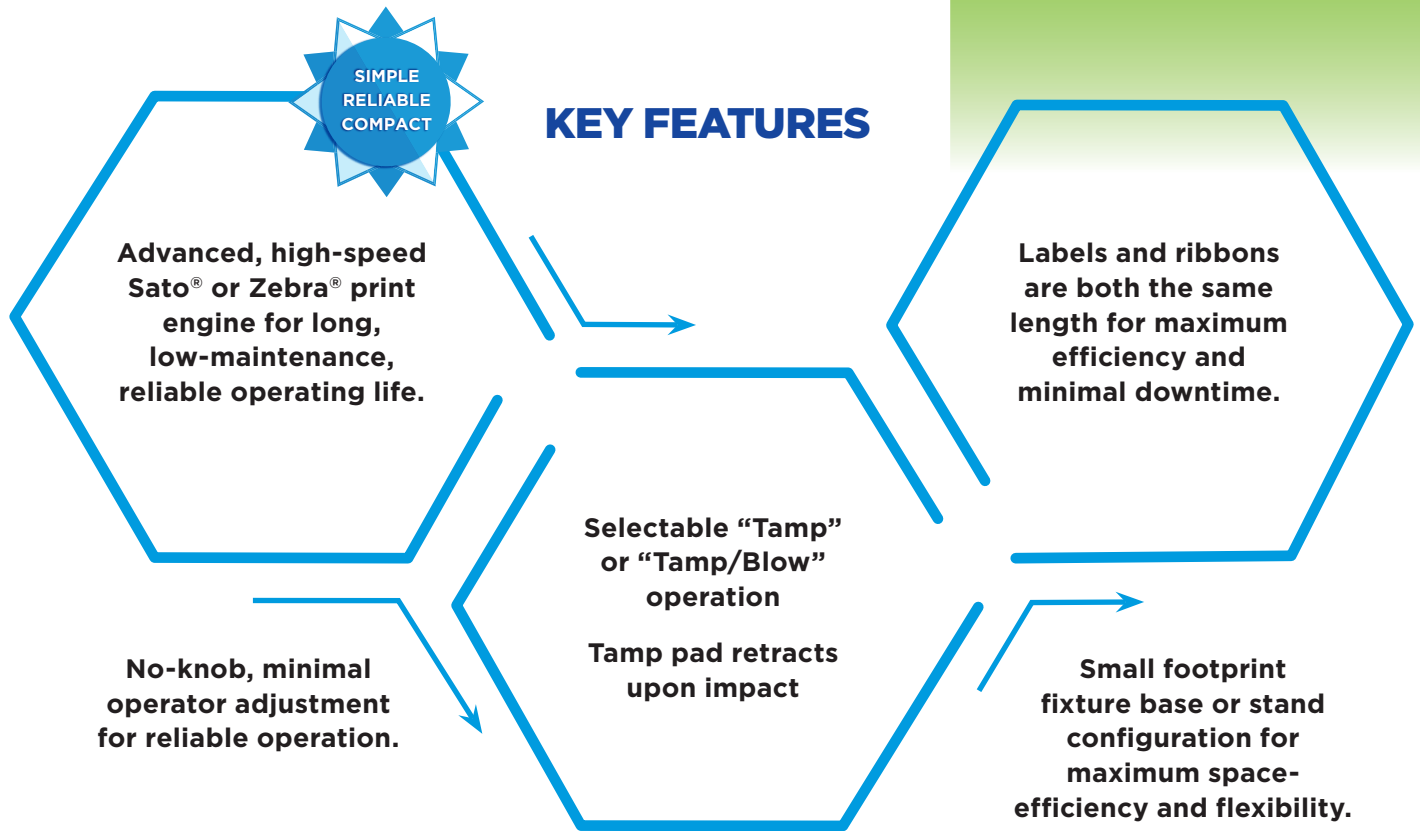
SIMPLE
RELIABLE
COMPACT

KEY FEATURES

Advanced, high-speed Sato® or Zebra® print engine for long, low-maintenance, reliable operating life.

Labels and ribbons are both the same length for maximum efficiency and minimal downtime.

Selectable “Tamp” or “Tamp/Blow” operation

Tamp pad retracts upon impact

No-knob, minimal operator adjustment for reliable operation.

Small footprint fixture base or stand configuration for maximum space-efficiency and flexibility.